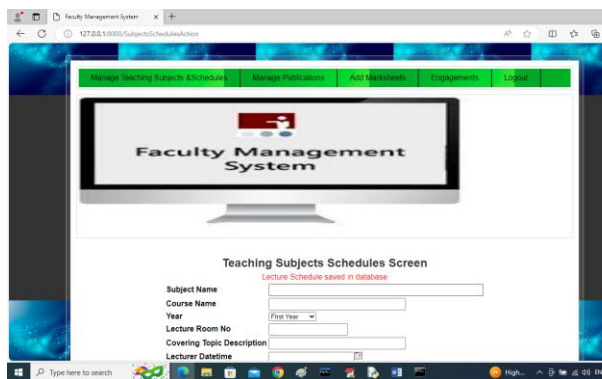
Faculty Management System × +

127.0.0.1:8000/SubjectsSchedulesAction

Manage Teaching Subjects &Schedules | Manage Publications | Add Marksheets | Engagements | Logout

Faculty Management System

Teaching Subjects Schedules Screen

Lecture Schedule saved in database

Subject Name

Course Name

Year First Year

Lecture Room No

Covering Topic Description

Lecturer Datetime

Type here to search

High...